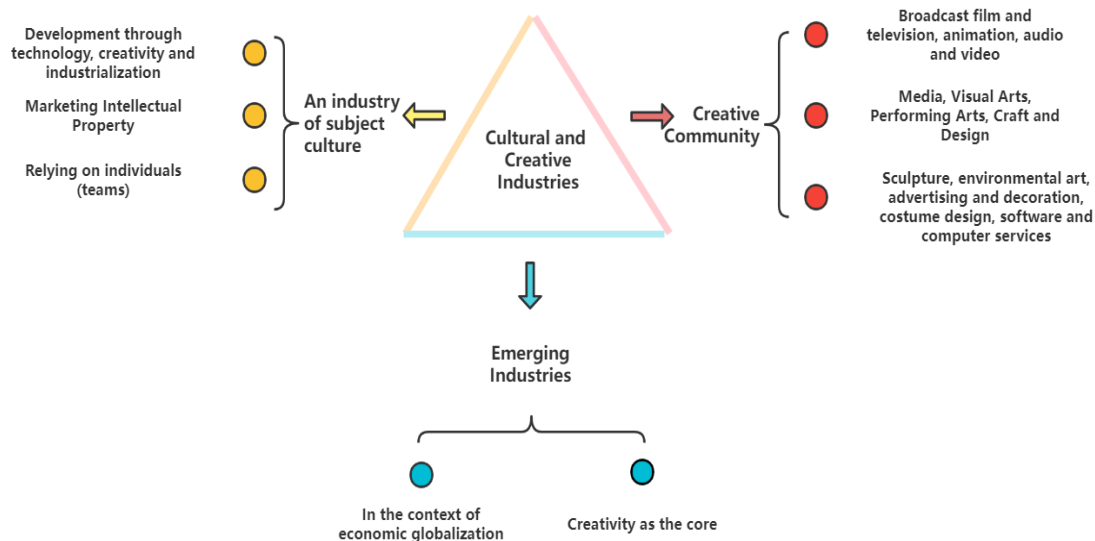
Development through technology, creativity and industrialization

Marketing Intellectual Property

Relying on individuals (teams)

An industry of subject culture

Cultural and Creative Industries

Creative Community

Broadcast film and television, animation, audio and video

Media, Visual Arts, Performing Arts, Craft and Design

Sculpture, environmental art, advertising and decoration, costume design, software and computer services

Emerging Industries

In the context of economic globalization

Creativity as the core